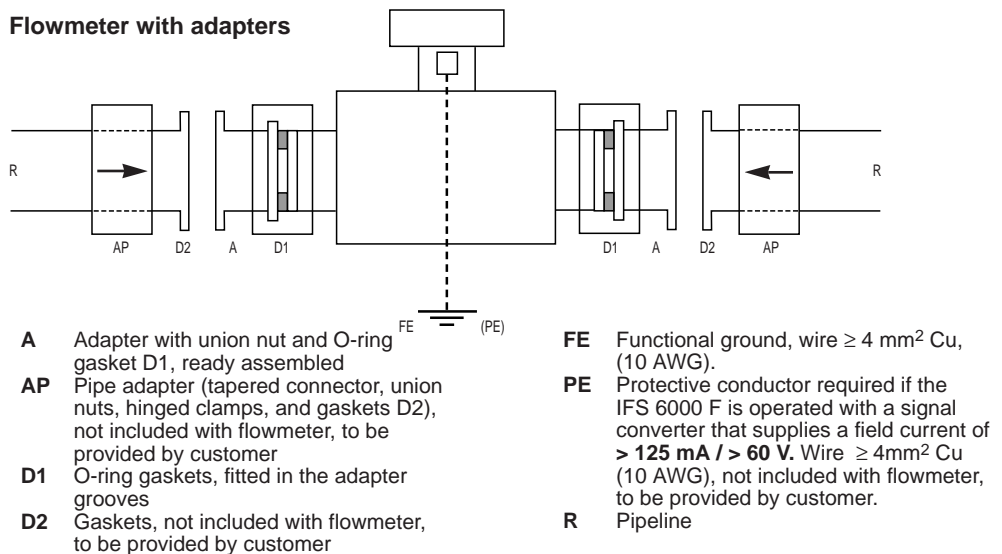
**Flowmeter with adapters**

R

R

AP D2 A D1

D1 A D2 AP

FE (PE)

**A** Adapter with union nut and O-ring gasket D1, ready assembled
**AP** Pipe adapter (tapered connector, union nuts, hinged clamps, and gaskets D2), not included with flowmeter, to be provided by customer
**D1** O-ring gaskets, fitted in the adapter grooves
**D2** Gaskets, not included with flowmeter, to be provided by customer

**FE** Functional ground, wire $\geq 4$ mm$^2$ Cu, (10 AWG).
**PE** Protective conductor required if the IFS 6000 F is operated with a signal converter that supplies a field current of **> 125 mA / > 60 V.** Wire $\geq 4$mm$^2$ Cu (10 AWG), not included with flowmeter, to be provided by customer.
**R** Pipeline